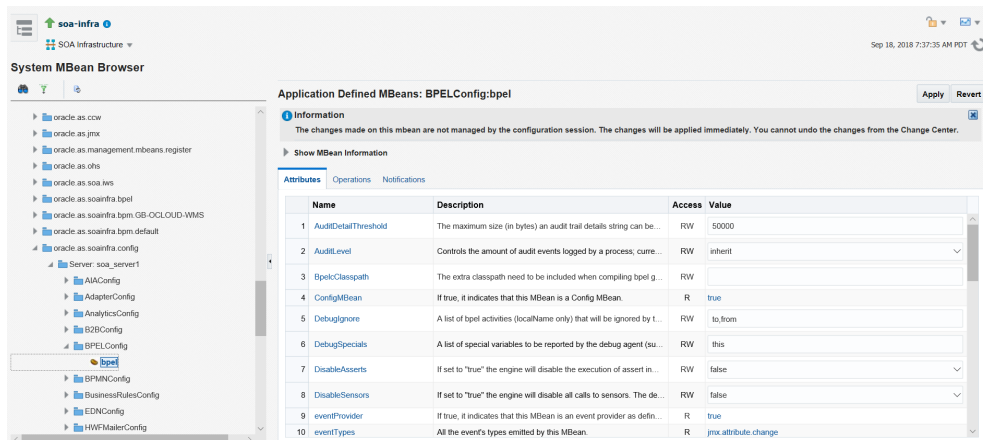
soa-infra
SOA Infrastructure
Sep 18, 2018 7:37:35 AM PDT
System MBean Browser

oracle.as.ccw
oracle.as.jmx
oracle.as.management.mbeans.register
oracle.as.ohs
oracle.as.soa.iws
oracle.as.soainfra.bpel
oracle.as.soainfra.bpm.GB-OCLOUD-WMS
oracle.as.soainfra.bpm.default
oracle.as.soainfra.config
Server: soa_server1
AIAConfig
AdapterConfig
AnalyticsConfig
B2BConfig
BPELConfig
bpel
BPMNConfig
BusinessRulesConfig
EDNConfig
HWFMailerConfig

Application Defined MBeans: BPELConfig:bpel
Apply
Revert
Information
The changes made on this mbean are not managed by the configuration session. The changes will be applied immediately. You cannot undo the changes from the Change Center.
Show MBean Information
Attributes Operations Notifications

| | Name | Description | Access | Value |
|---|---|---|---|---|
| 1 | AuditDetailThreshold | The maximum size (in bytes) an audit trail details string can be... | RW | 50000 |
| 2 | AuditLevel | Controls the amount of audit events logged by a process; curre... | RW | inherit |
| 3 | BpelcClasspath | The extra classpath need to be included when compiling bpel g... | RW | |
| 4 | ConfigMBean | If true, it indicates that this MBean is a Config MBean. | R | true |
| 5 | DebugIgnore | A list of bpel activities (localName only) that will be ignored by t... | RW | to,from |
| 6 | DebugSpecials | A list of special variables to be reported by the debug agent (su... | RW | this |
| 7 | DisableAsserts | If set to "true" the engine will disable the execution of assert in... | RW | false |
| 8 | DisableSensors | If set to "true" the engine will disable all calls to sensors. The de... | RW | false |
| 9 | eventProvider | If true, it indicates that this MBean is an event provider as defin... | R | true |
| 10 | eventTypes | All the event's types emitted by this MBean. | R | jmx.attribute.change |